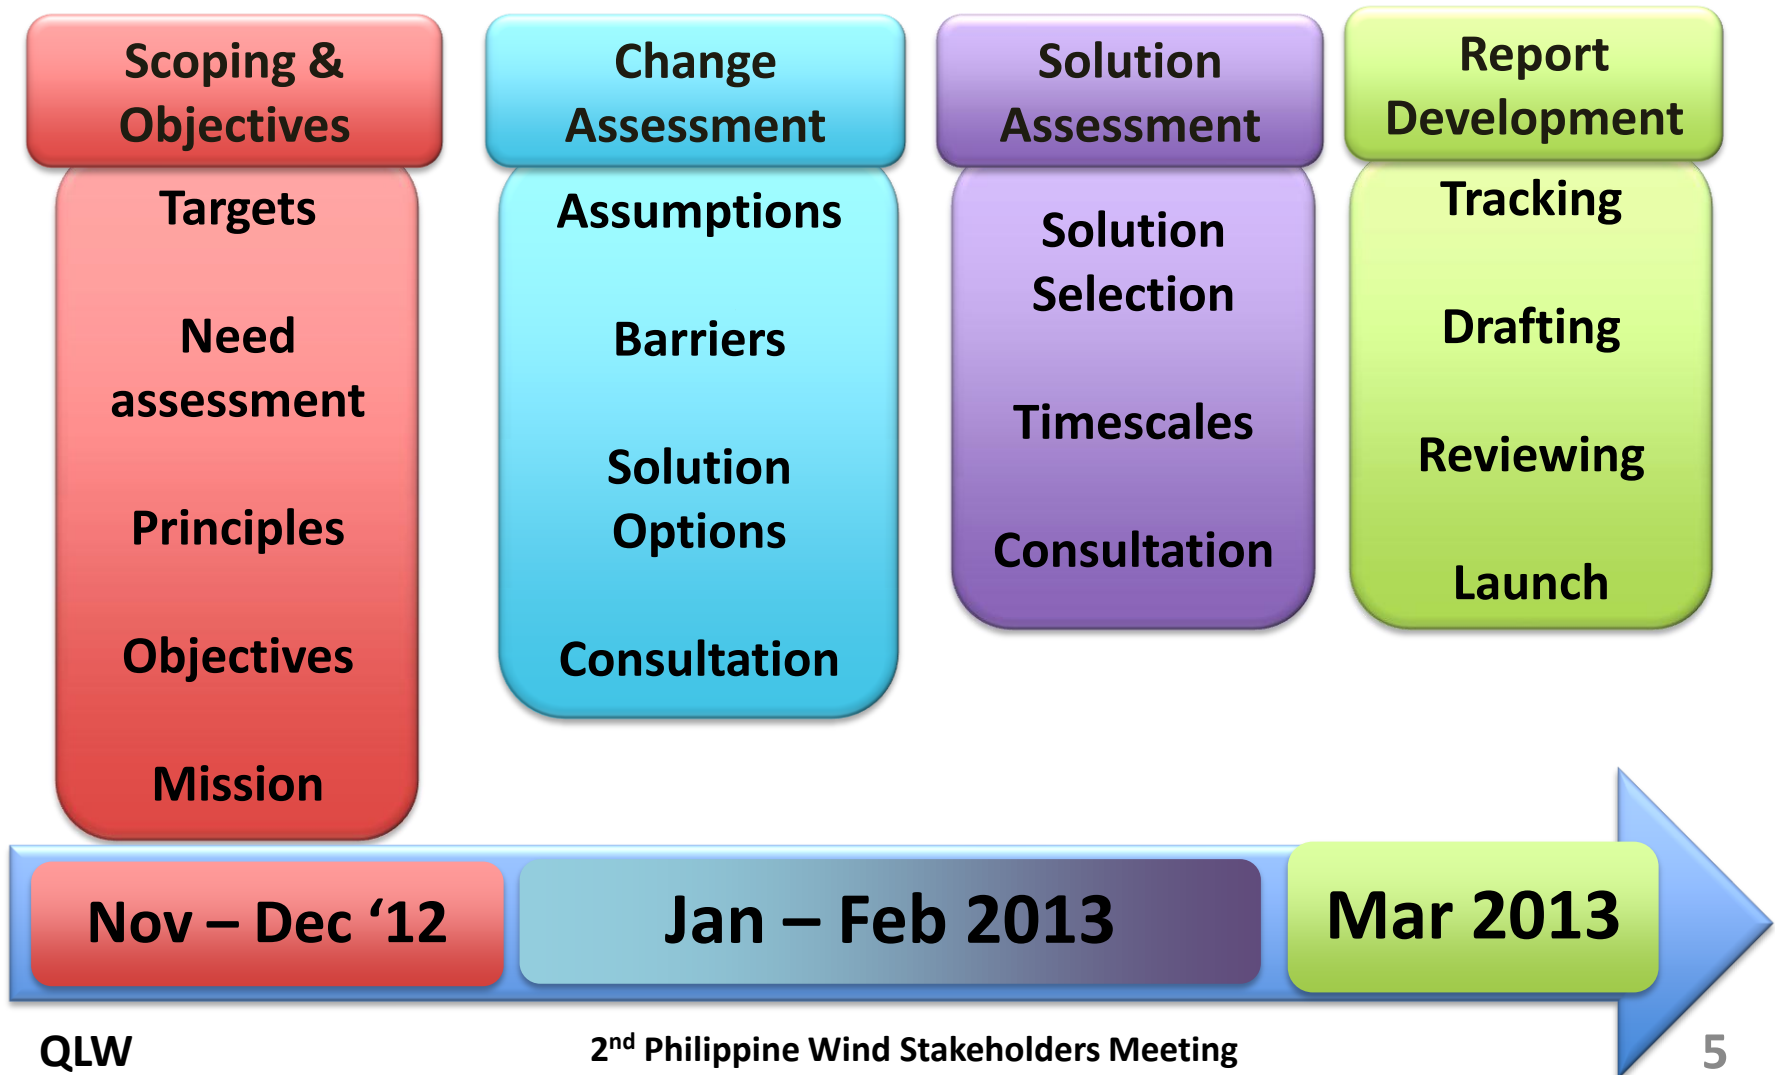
Scoping & Objectives

Targets

Need assessment

Principles

Objectives

Mission

Change Assessment

Assumptions

Barriers

Solution Options

Consultation

Solution Assessment

Solution Selection

Timescales

Consultation

Report Development

Tracking

Drafting

Reviewing

Launch

Nov – Dec ‘12

Jan – Feb 2013

Mar 2013

QLW

2$^{nd}$ Philippine Wind Stakeholders Meeting

5